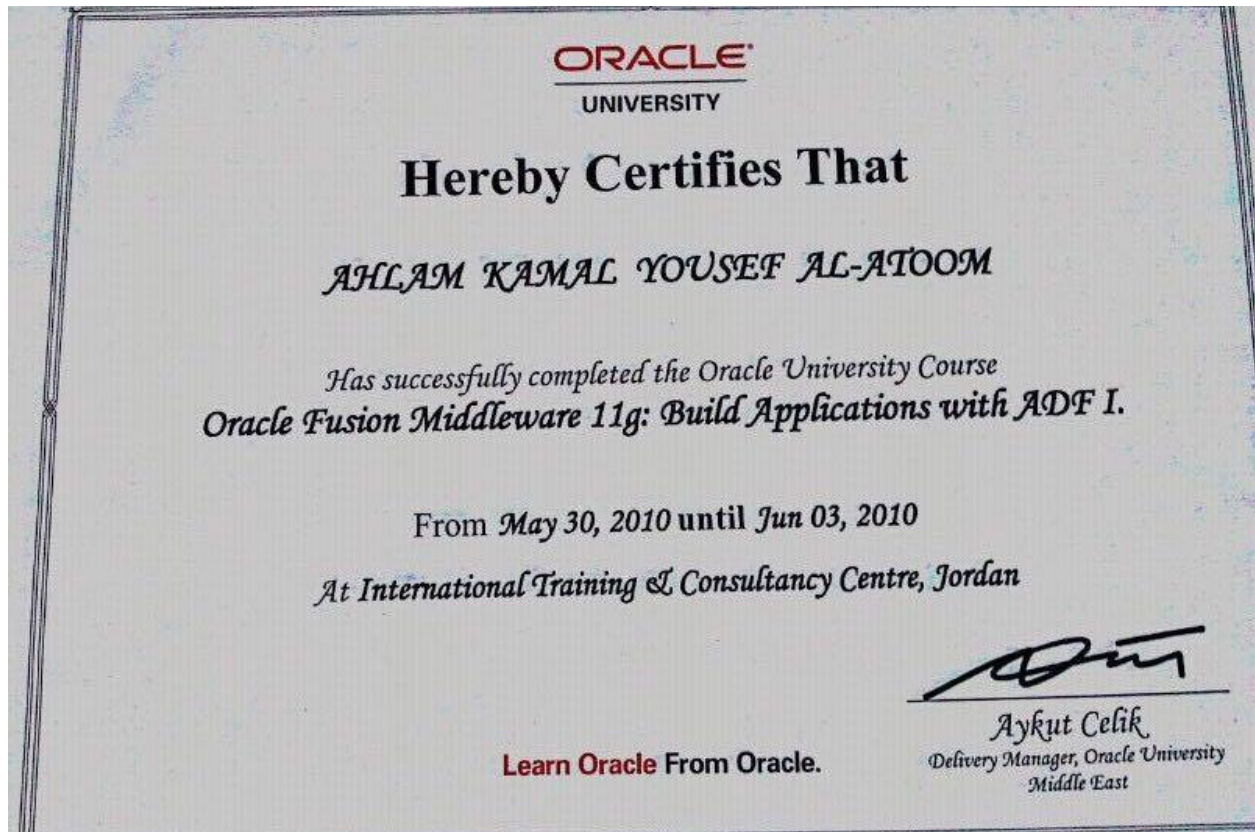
ORACLE
UNIVERSITY

Hereby Certifies That

AHLAM KAMAL YOUSEF AL-ATOOM

Has successfully completed the Oracle University Course
Oracle Fusion Middleware 11g: Build Applications with ADF I.

From May 30, 2010 until Jun 03, 2010

At International Training & Consultancy Centre, Jordan

Aykut Celik
Delivery Manager, Oracle University
Middle East

Learn Oracle From Oracle.